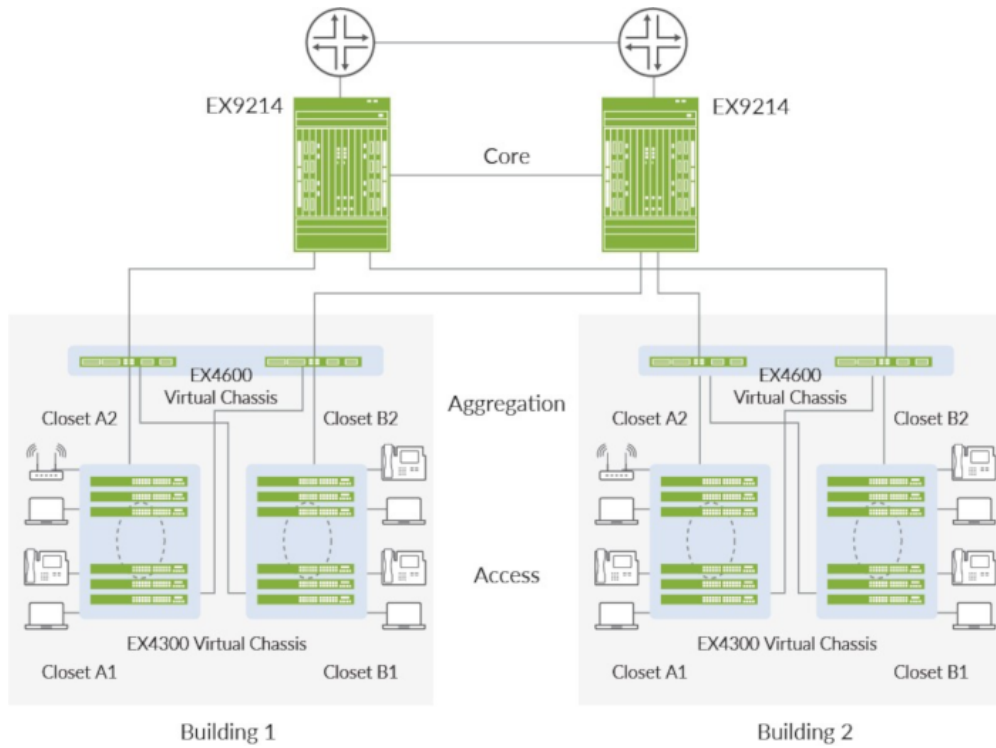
EX9214

EX9214

Core

EX4600
Virtual Chassis

Closet A2

Closet B2

Aggregation

EX4600
Virtual Chassis

Closet A2

Closet B2

Access

EX4300 Virtual Chassis

Closet A1

Closet B1

EX4300 Virtual Chassis

Closet A1

Closet B1

Building 1

Building 2